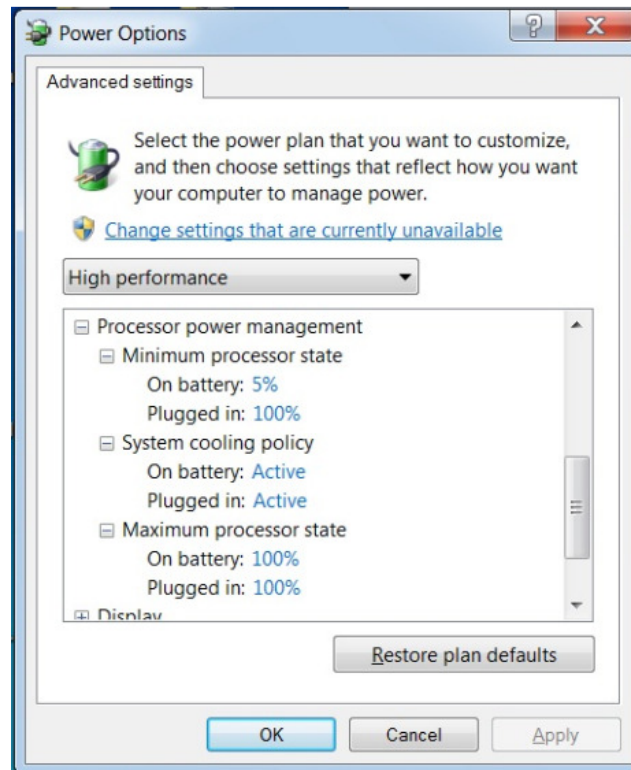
Power Options

?

X

Advanced settings

Select the power plan that you want to customize, and then choose settings that reflect how you want your computer to manage power.

Change settings that are currently unavailable

High performance

⊟ Processor power management
⊟ Minimum processor state
On battery: 5%
Plugged in: 100%
⊟ System cooling policy
On battery: Active
Plugged in: Active
⊟ Maximum processor state
On battery: 100%
Plugged in: 100%
⊞ Display

Restore plan defaults

OK

Cancel

Apply